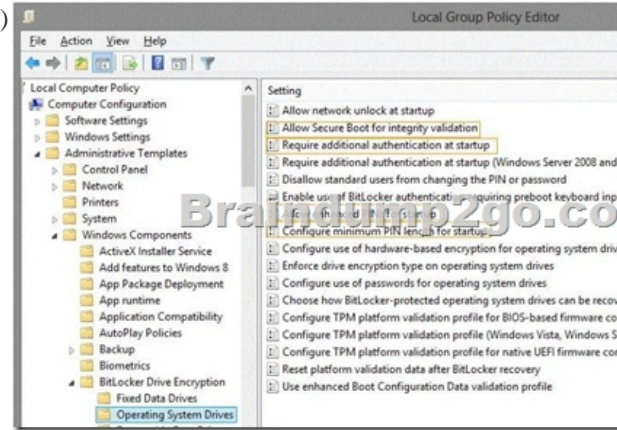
)
Local Group Policy Editor
File Action View Help
Local Computer Policy
Computer Configuration
Software Settings
Windows Settings
Administrative Templates
Control Panel
Network
Printers
System
Windows Components
ActiveX Installer Service
Add features to Windows 8
App Package Deployment
App runtime
Application Compatibility
AutoPlay Policies
Backup
Biometrics
BitLocker Drive Encryption
Fixed Data Drives
Operating System Drives
Setting
Allow network unlock at startup
Allow Secure Boot for integrity validation
Require additional authentication at startup
Require additional authentication at startup (Windows Server 2008 and
Disallow standard users from changing the PIN or password
Enable use of BitLocker authentica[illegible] requiring preboot keyboard inp
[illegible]
Configure minimum PIN length for startup
Configure use of hardware-based encryption for operating system driv
Enforce drive encryption type on operating system drives
Configure use of passwords for operating system drives
Choose how BitLocker-protected operating system drives can be reco
Configure TPM platform validation profile for BIOS-based firmware co
Configure TPM platform validation profile (Windows Vista, Windows S
Configure TPM platform validation profile for native UEFI firmware co
Reset platform validation data after BitLocker recovery
Use enhanced Boot Configuration Data validation profile
Braindump2go.co